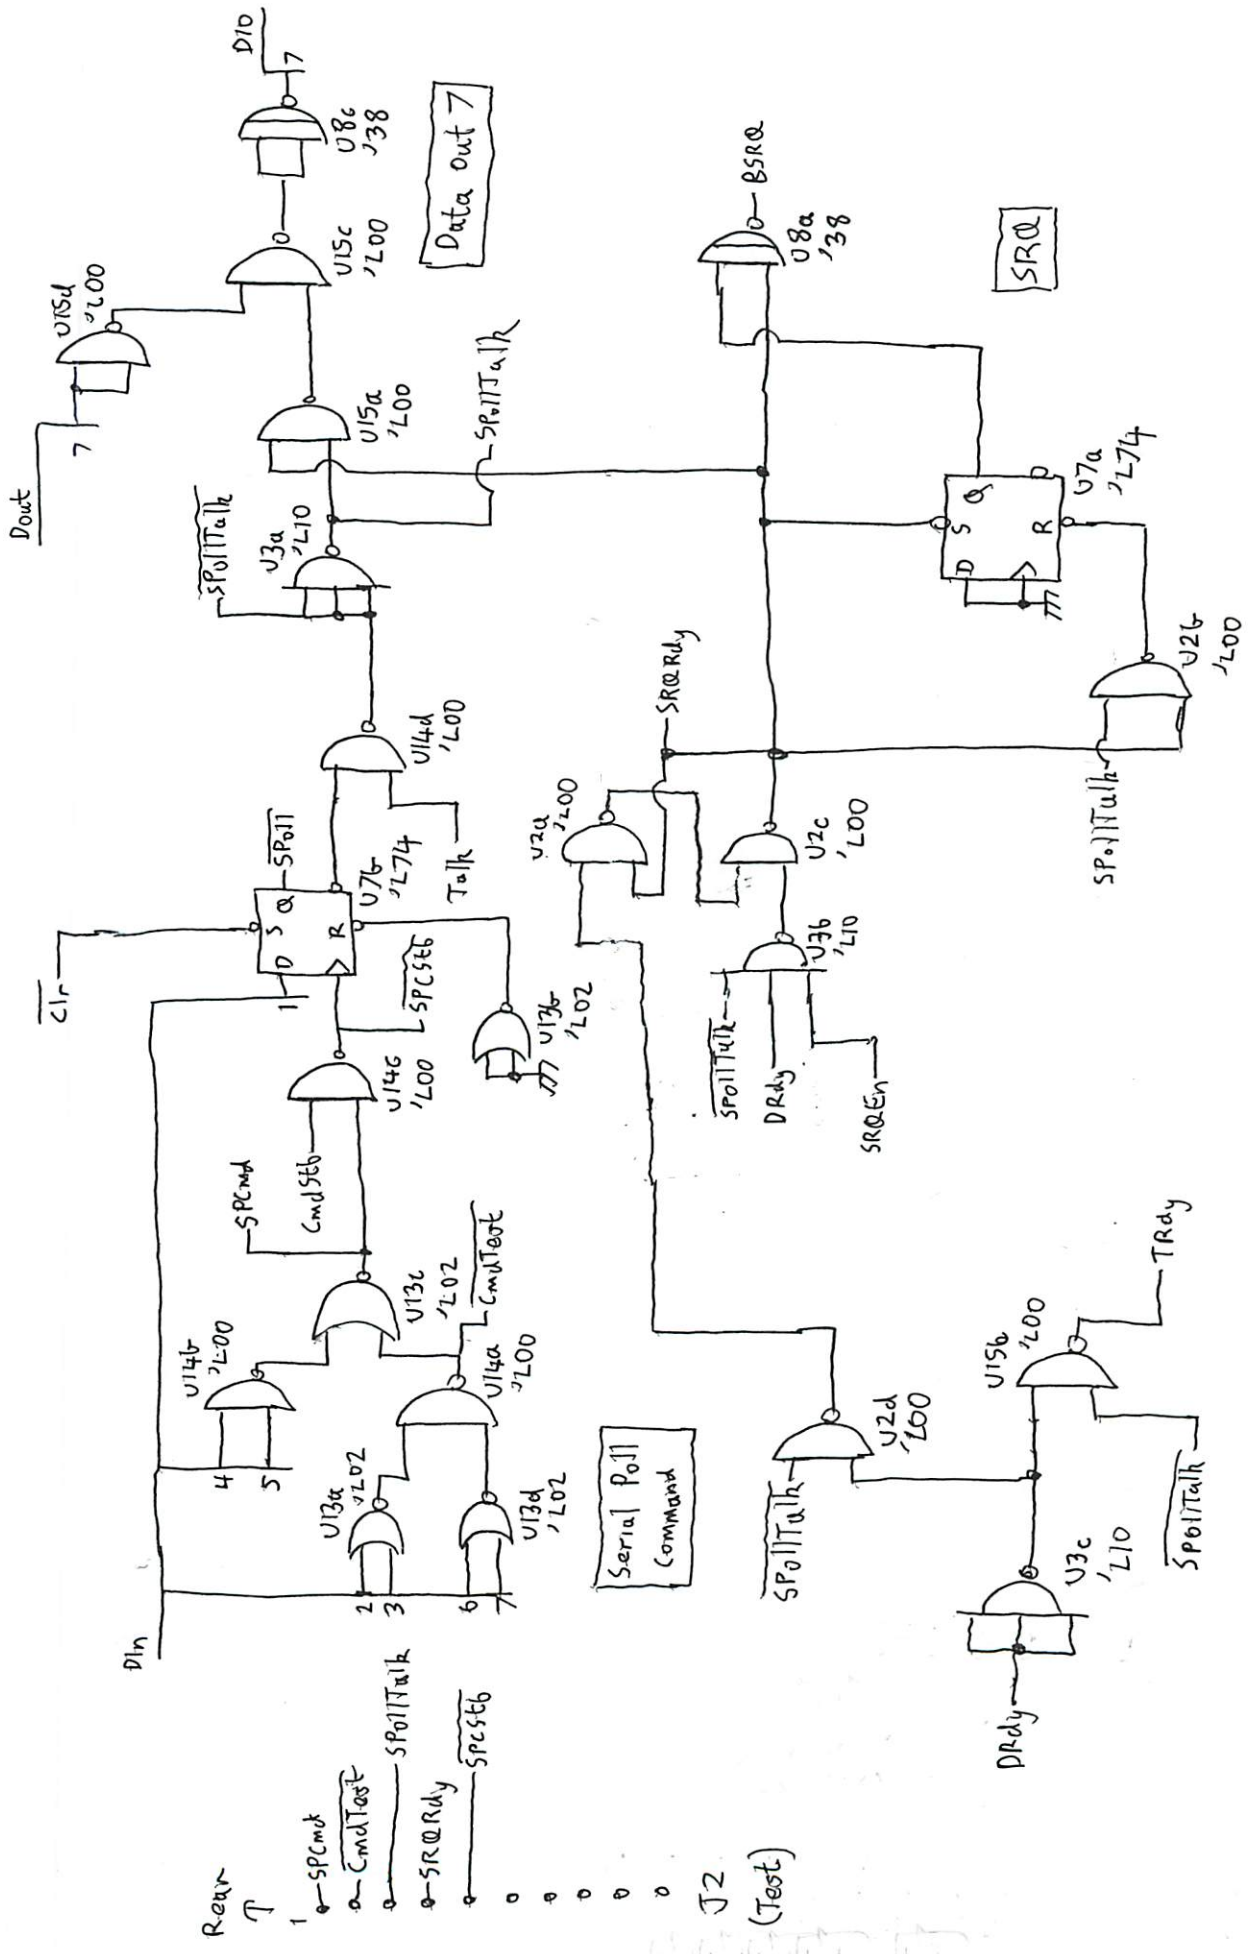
DIO
7
U8c
'38
Data Out 7
U15d
'L00
U15c
'L00
Dout
7
U15a
'L00
SPollTalk
SPollTalk
BSRQ
U8a
'38
SRQ
U3a
'L10
SPollTalk
U7a
'L74
S Q
D R
U14d
'L00
SRQRdy
U2b
'L00
Clr
D S Q SPoll
R
U7b
'L74
Talk
U2a
'L00
U2c
'L00
SPollTalk
1
SPCStb
U13b
'L02
U3b
'L10
U14b
'L00
SPollTalk
DRdy
SRQEn
SPCmd
CmdStb
U13c
'L02
CmdTest
U14b
'L00
U14a
'L00
TRdy
4
5
U15b
'L00
U2d
'L00
U13a
'L02
U13d
'L02
Serial Poll Command
2
3
6
7
SPollTalk
SPollTalk
U3c
'L10
Din
DRdy
Rear
1 SPCmd
CmdTest
SPollTalk
SRQRdy
SPCStb
J2
(Test)